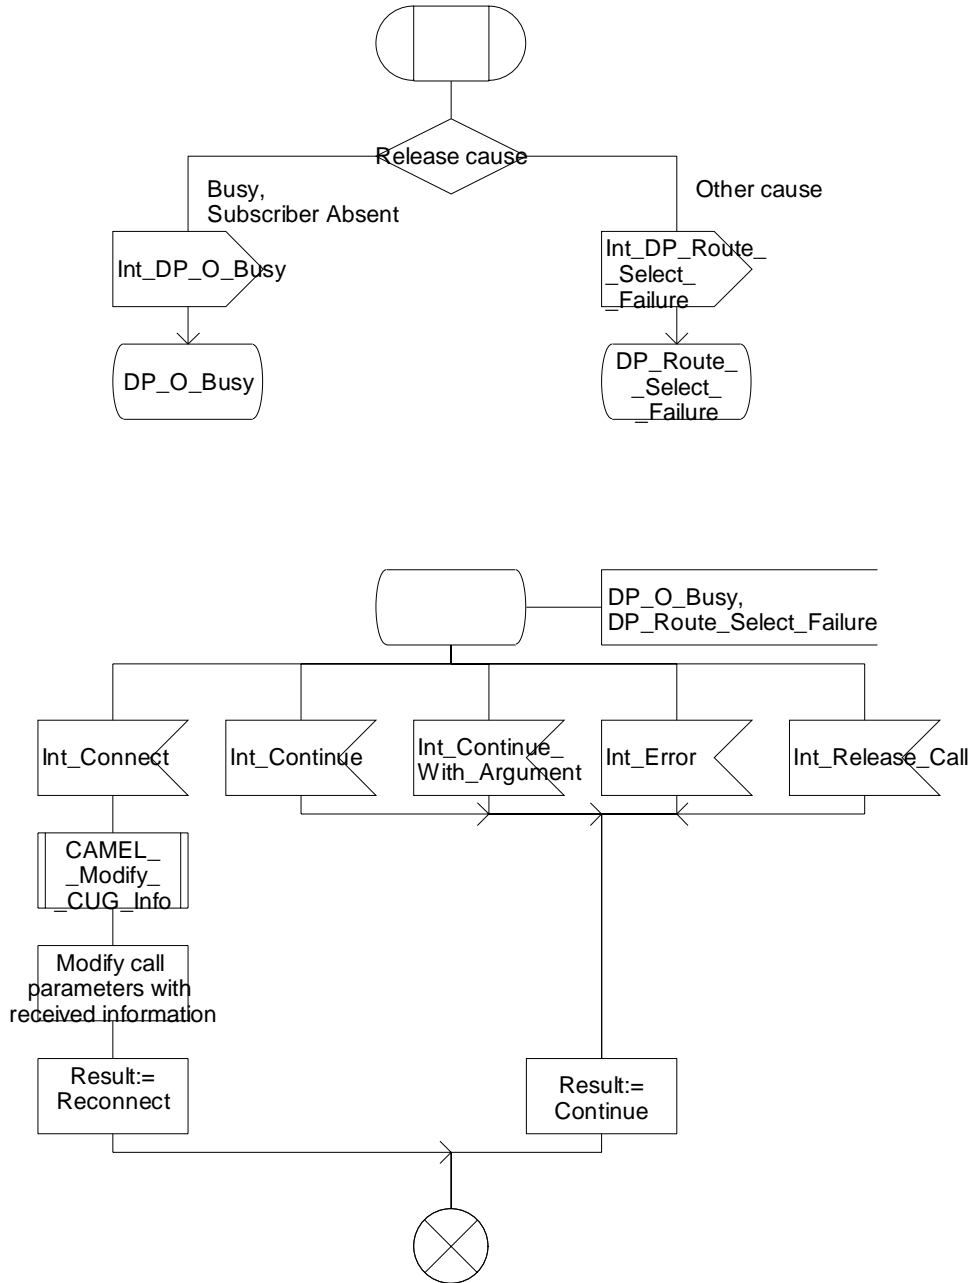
Release cause

Busy, Subscriber Absent

Other cause

Int_DP_O_Busy

Int_DP_Route_ _Select_ _Failure

DP_O_Busy

DP_Route_ _Select_ _Failure

DP_O_Busy, DP_Route_Select_Failure

Int_Connect

Int_Continue

Int_Continue_ With_Argument

Int_Error

Int_Release_Call

CAMEL_ _Modify_ _CUG_Info

Modify call parameters with received information

Result:= Reconnect

Result:= Continue